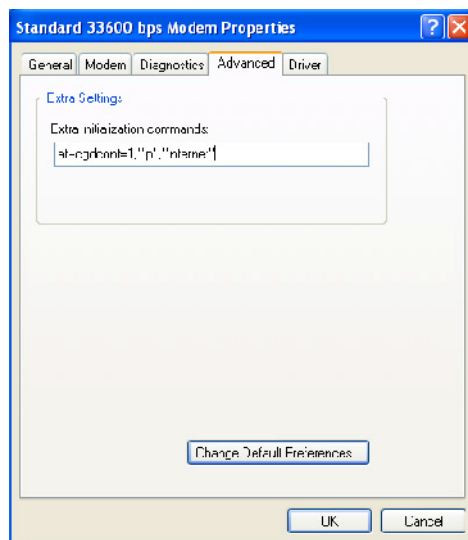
Standard 33600 bps Modem Properties

General | Modem | Diagnostics | Advanced | Driver

Extra Settings

Extra initialization commands:

at+cgdcont=1,"ip","internet"

Change Default Preferences

OK | Cancel